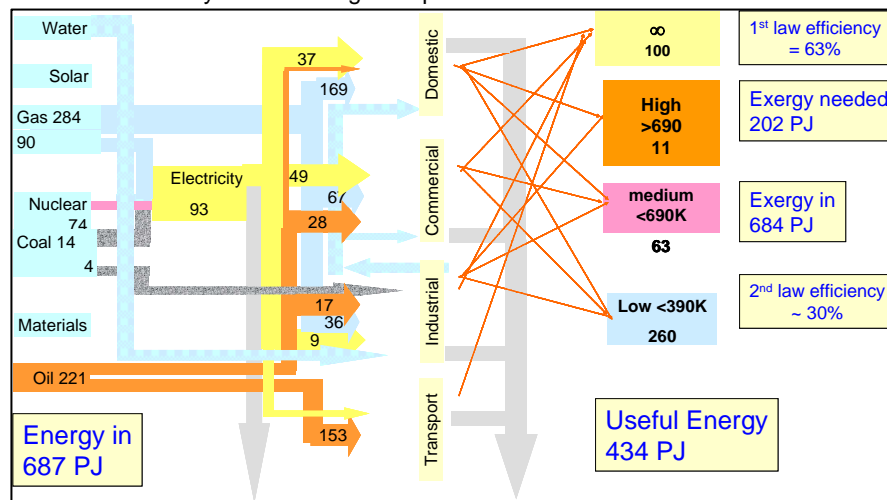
Water

Solar

Gas 284

90

Nuclear

74

Coal 14

4

Materials

Oil 221

Electricity

93

37

169

49

67

28

17

36

9

153

Domestic

Commercial

Industrial

Transport

∞
100

High
>690
11

medium
<690K
63

Low <390K
260

1st law efficiency = 63%

Exergy needed 202 PJ

Exergy in 684 PJ

2nd law efficiency ~ 30%

Energy in 687 PJ

Useful Energy 434 PJ